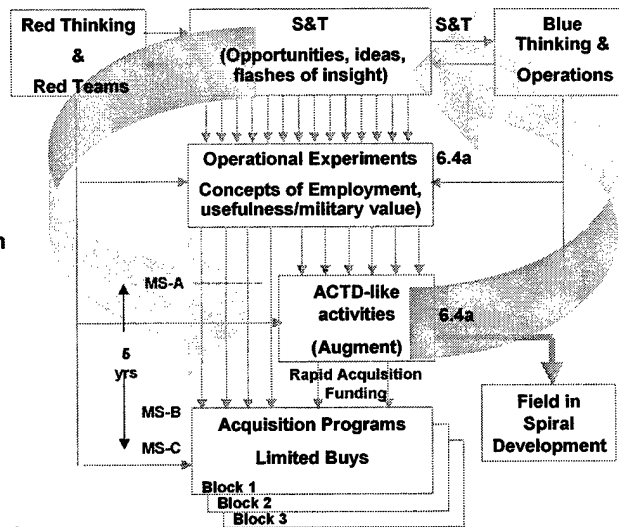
Red Thinking & Red Teams

S&T (Opportunities, ideas, flashes of insight)

S&T

Blue Thinking & Operations

Operational Experiments Concepts of Employment, usefulness/military value)

6.4a

n

MS-A

ACTD-like activities (Augment)

6.4a

5 yrs

Rapid Acquisition Funding

MS-B

MS-C

Acquisition Programs Limited Buys

Field in Spiral Development

Block 1

Block 2

Block 3